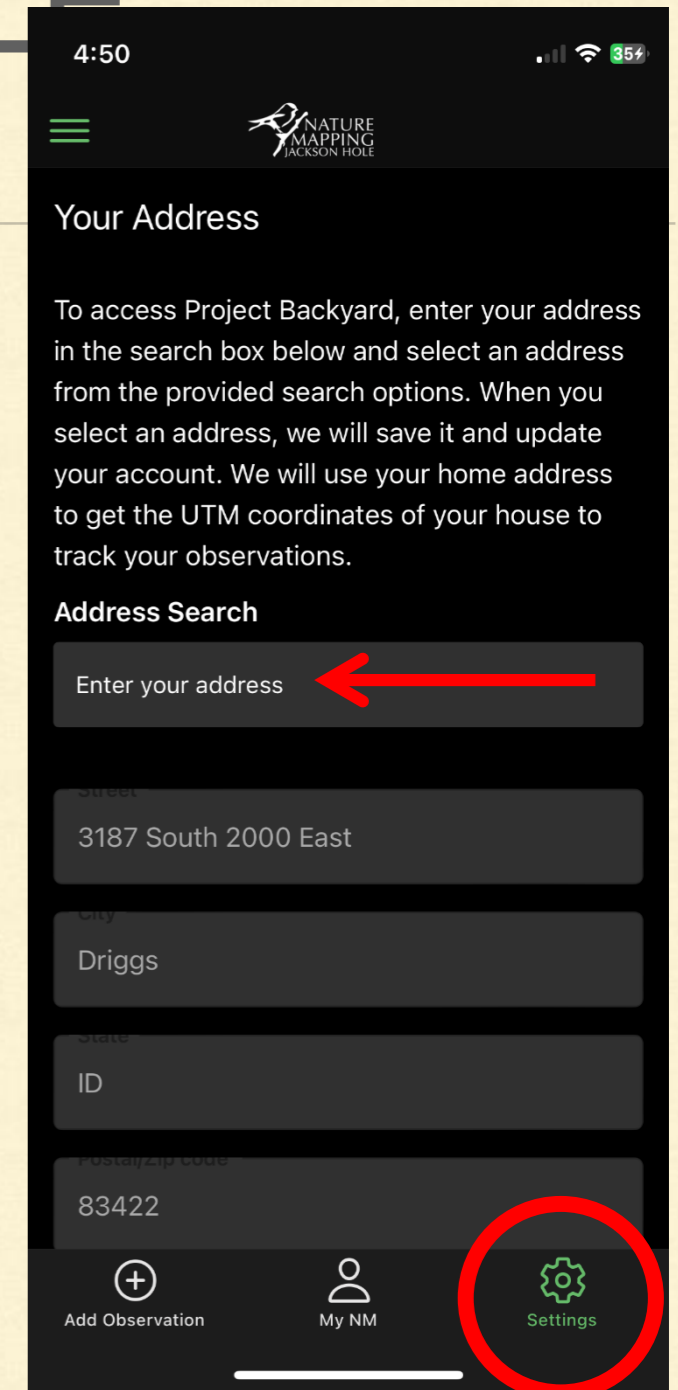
4:50

35

NATURE MAPPING JACKSON HOLE

Your Address

To access Project Backyard, enter your address in the search box below and select an address from the provided search options. When you select an address, we will save it and update your account. We will use your home address to get the UTM coordinates of your house to track your observations.

Address Search

Enter your address

Street

3187 South 2000 East

City

Driggs

State

ID

Postal/Zip code

83422

Add Observation

My NM

Settings